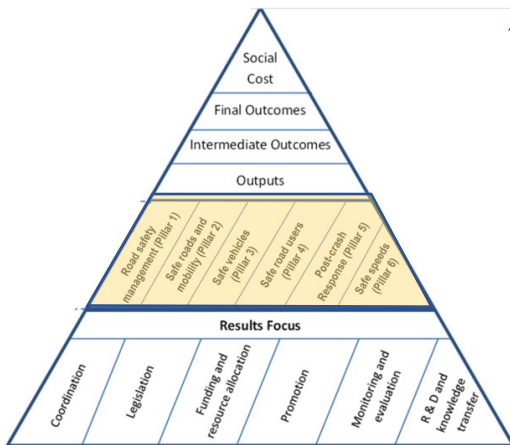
Social Cost

Final Outcomes

Intermediate Outcomes

Outputs

Road safety management (Pillar 1)

Safe roads and mobility (Pillar 2)

Safe vehicles (Pillar 3)

Safe road users (Pillar 4)

Post-crash Response (Pillar 5)

Safe speeds (Pillar 6)

Results Focus

Coordination

Legislation

Funding and resource allocation

Promotion

Monitoring and evaluation

R & D and knowledge transfer